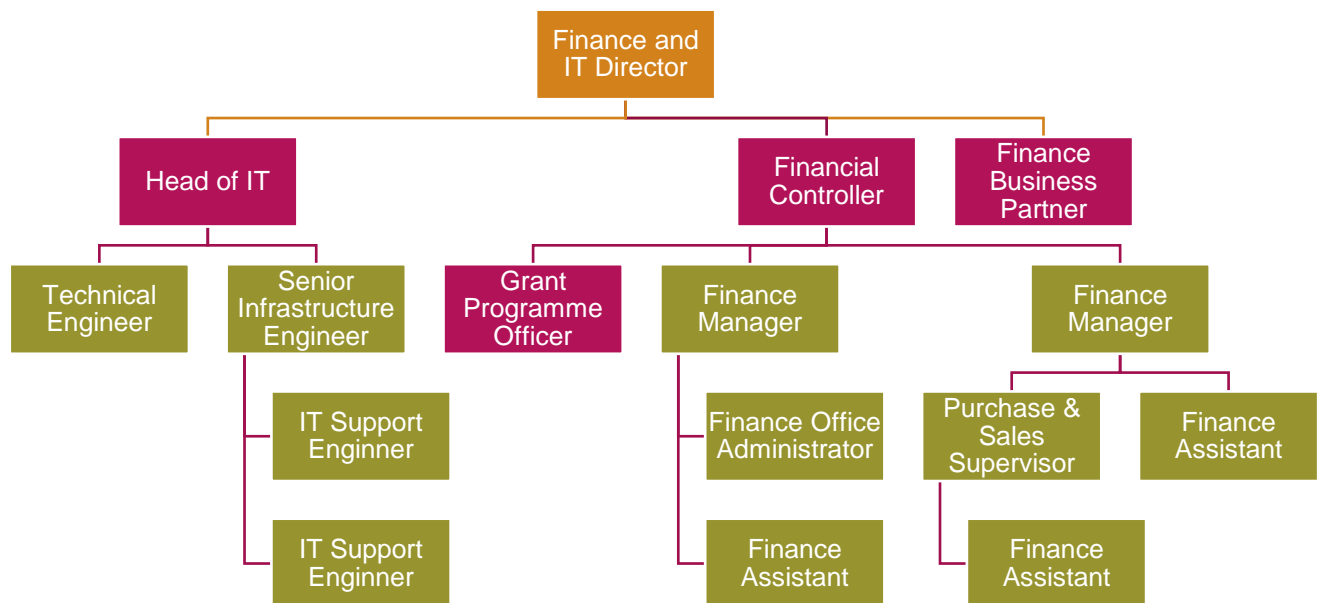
Finance and IT Director

Head of IT

Financial Controller

Finance Business Partner

Technical Engineer

Senior Infrastructure Engineer

Grant Programme Officer

Finance Manager

Finance Manager

IT Support Enginner

IT Support Enginner

Finance Office Administrator

Finance Assistant

Purchase & Sales Supervisor

Finance Assistant

Finance Assistant